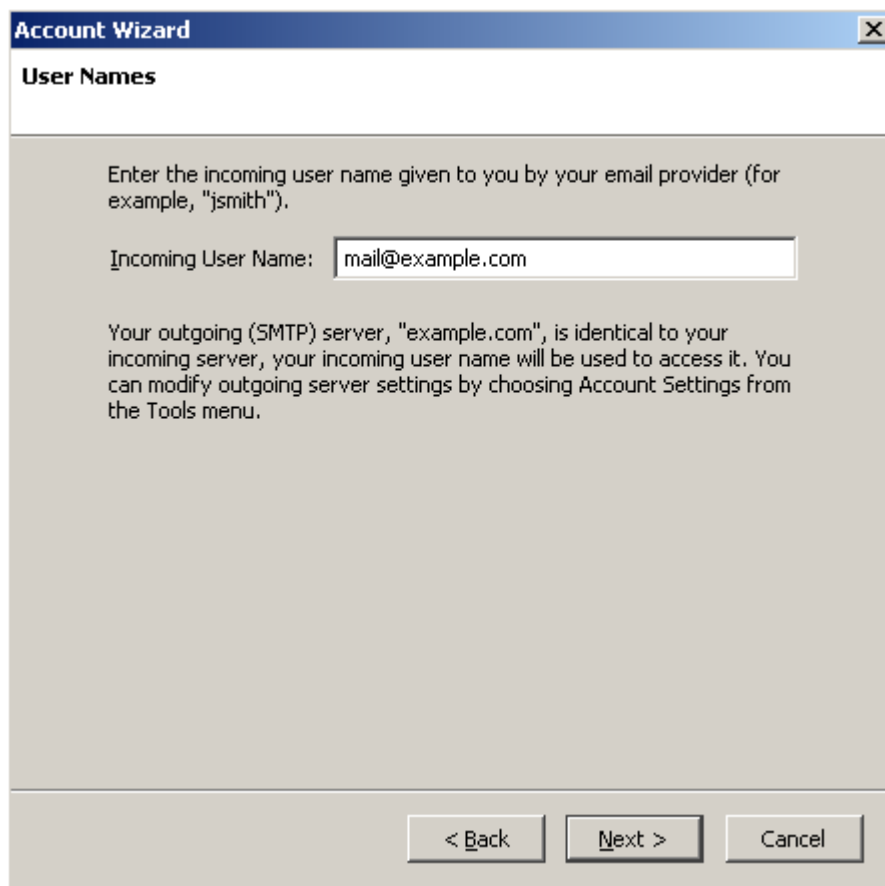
Account Wizard

User Names

Enter the incoming user name given to you by your email provider (for example, "jsmith").

Incoming User Name: mail@example.com

Your outgoing (SMTP) server, "example.com", is identical to your incoming server, your incoming user name will be used to access it. You can modify outgoing server settings by choosing Account Settings from the Tools menu.

< Back   Next >   Cancel